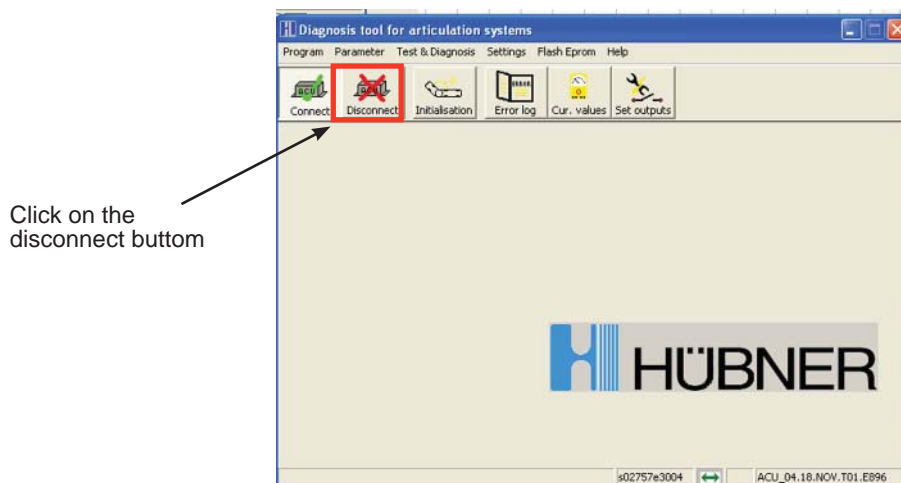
Diagnosis tool for articulation systems

Program Parameter Test & Diagnosis Settings Flash Eprom Help

Connect Disconnect Initialisation Error log Cur. values Set outputs

Click on the disconnect buttom

HÜBNER

s02757e3004 ACU_04.18.NOV.T01.E896